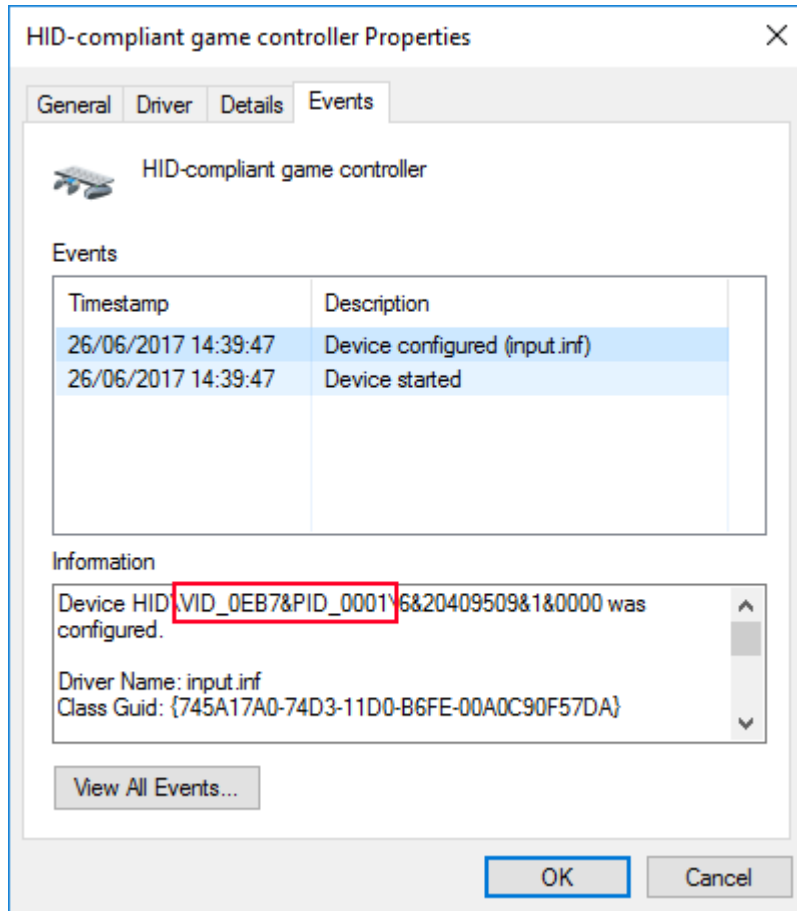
HID-compliant game controller Properties

General Driver Details Events

HID-compliant game controller

Events

| Timestamp | Description |
|---|---|
| 26/06/2017 14:39:47 | Device configured (input.inf) |
| 26/06/2017 14:39:47 | Device started |

Information

Device HID\VID_0EB7&PID_0001\6&20409509&1&0000 was configured.

Driver Name: input.inf
Class Guid: {745A17A0-74D3-11D0-B6FE-00A0C90F57DA}

View All Events...

OK Cancel